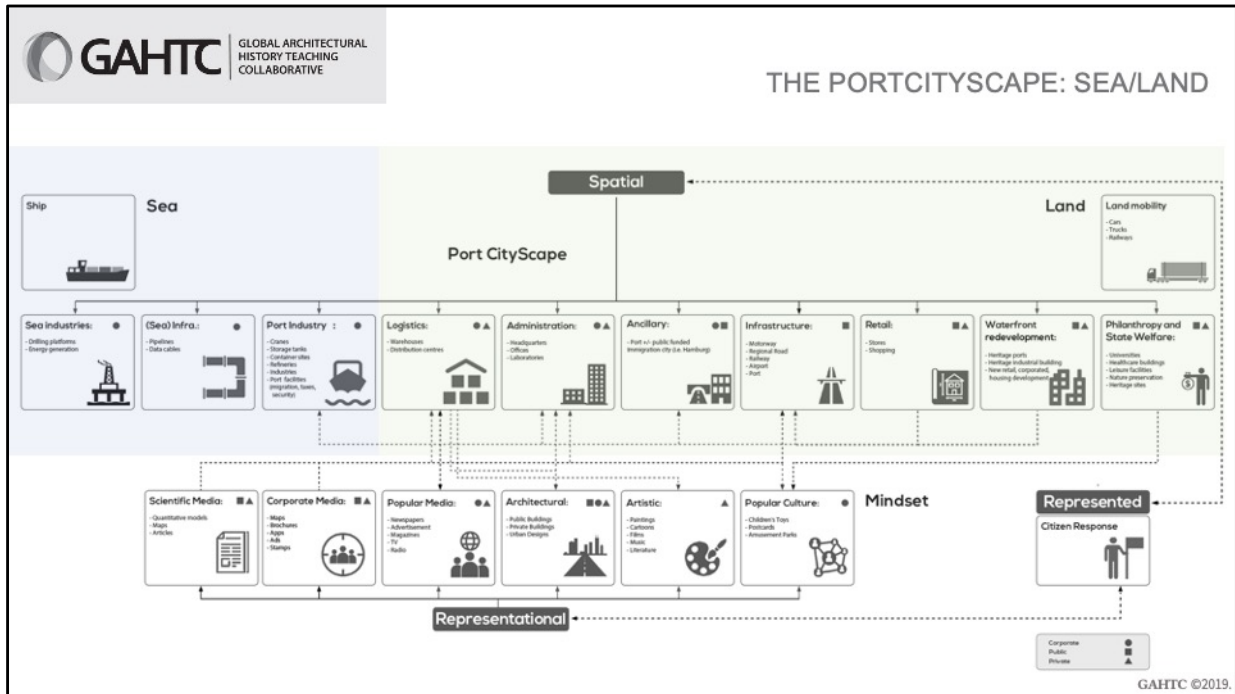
GAHTC GLOBAL ARCHITECTURAL HISTORY TEACHING COLLABORATIVE

THE PORTCITYSCAPE: SEA/LAND

Spatial

Ship

Sea

Land

Land mobility
- Cars
- Trucks
- Railways

Port CityScape

Sea industries:
- Drilling platforms
- Energy generation

(Sea) Infra.:
- Pipelines
- Data cables

Port Industry:
- Cranes
- Storage tanks
- Container sites
- Refineries
- Industries
- Port facilities (migration, taxes, security)

Logistics:
- Warehouses
- Distribution centres

Administration:
- Headquarters
- Offices
- Laboratories

Ancillary:
- Port +/- public funded immigration city (i.e. Hamburg)

Infrastructure:
- Motorway
- Regional Road
- Railway
- Airport
- Port

Retail:
- Stores
- Shopping

Waterfront redevelopment:
- Heritage ports
- Heritage industrial building
- New retail, corporated, housing development

Philanthropy and State Welfare:
- Universities
- Healthcare buildings
- Leisure facilities
- Nature preservation
- Heritage sites

Scientific Media:
- Quantitative models
- Maps
- Articles

Corporate Media:
- Maps
- Brochures
- Apps
- Ads
- Stamps

Popular Media:
- Newspapers
- Advertisement
- Magazines
- TV
- Radio

Architectural:
- Public Buildings
- Private Buildings
- Urban Designs

Artistic:
- Paintings
- Cartoons
- Films
- Music
- Literature

Popular Culture:
- Children's Toys
- Postcards
- Amusement Parks

Mindset

Represented

Citizen Response

Representational

Corporate
Public
Private

GAHTC ©2019.